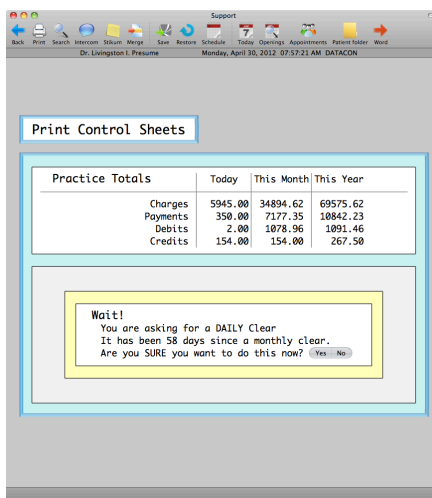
Support

Back Print Search Intercom Stikum Merge Save Restore Schedule Today Openings Appointments Patient folder Word

Dr. Livingston I. Presume Monday, April 30, 2012 07:57:21 AM DATACON

Print Control Sheets

| Practice Totals | Today | This Month | This Year |
|---|---|---|---|
| Charges | 5945.00 | 34894.62 | 69575.62 |
| Payments | 350.00 | 7177.35 | 10842.23 |
| Debits | 2.00 | 1078.96 | 1091.46 |
| Credits | 154.00 | 154.00 | 267.50 |

Wait!
You are asking for a DAILY Clear
It has been 58 days since a monthly clear.
Are you SURE you want to do this now? Yes No